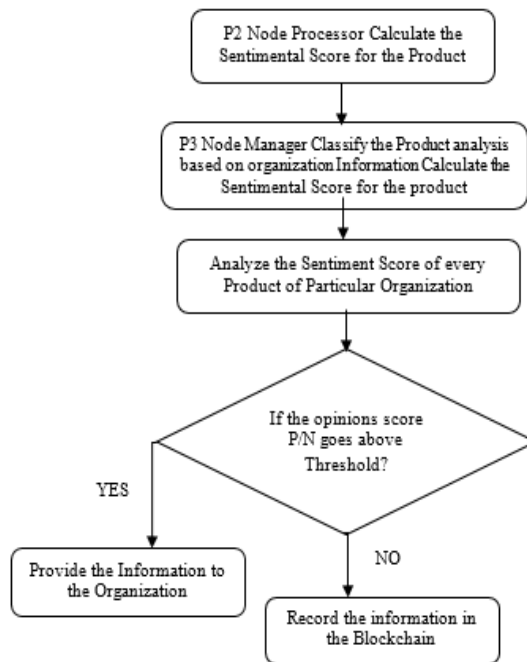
P2 Node Processor Calculate the Sentimental Score for the Product

P3 Node Manager Classify the Product analysis based on organization Information Calculate the Sentimental Score for the product

Analyze the Sentiment Score of every Product of Particular Organization

If the opinions score P/N goes above Threshold?

YES

NO

Provide the Information to the Organization

Record the information in the Blockchain